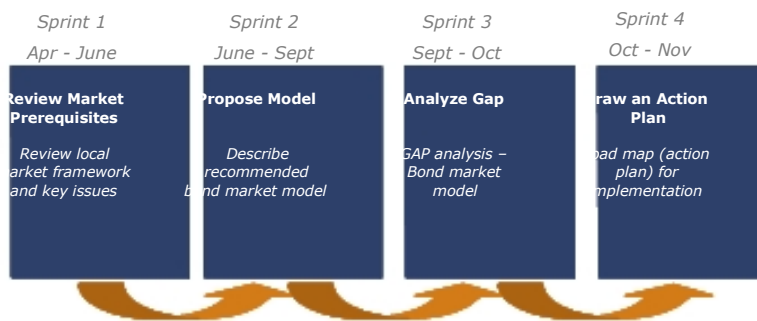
Sprint 1
Apr - June

Review Market Prerequisites

Review local arket framework and key issues

Sprint 2
June - Sept

Propose Model

Describe recommended bond market model

Sprint 3
Sept - Oct

Analyze Gap

GAP analysis – Bond market model

Sprint 4
Oct - Nov

raw an Action Plan

oad map (action plan) for mplementation